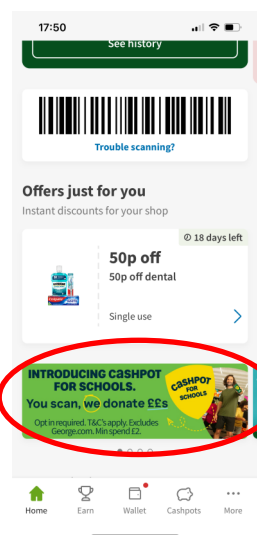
17:50

See history

Trouble scanning?

Offers just for you

Instant discounts for your shop

18 days left

50p off

50p off dental

Single use

INTRODUCING CASHPOT FOR SCHOOLS.

You scan, we donate £££s

Opt in required. T&C's apply. Excludes George.com. Min spend £2.

CASHPOT FOR SCHOOLS

Home Earn Wallet Cashpots More